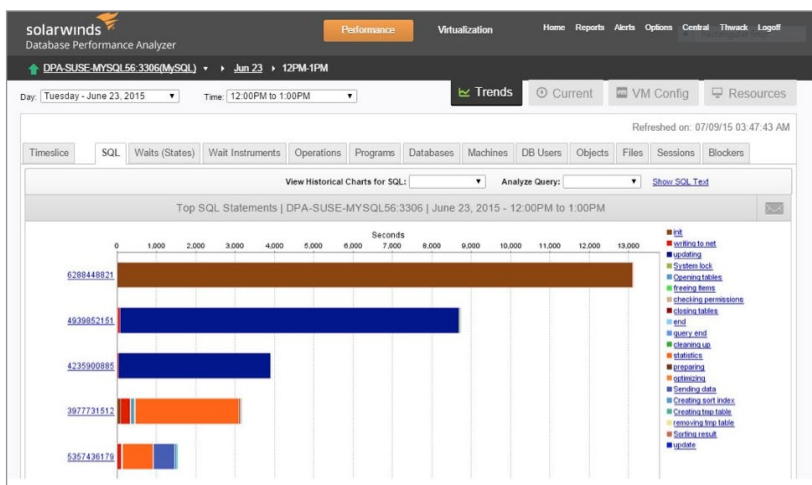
solarwinds
Database Performance Analyzer

Performance | Virtualization | Home | Reports | Alerts | Options | Central | Thwack | Logoff

DPA-SUSE-MYSQL56:3306(MySQL) ▾ › Jun 23 › 12PM-1PM

Day: Tuesday - June 23, 2015 ▾ Time: 12:00PM to 1:00PM ▾

Trends | Current | VM Config | Resources

Refreshed on: 07/09/15 03:47:43 AM

Timeslice | SQL | Waits (States) | Wait Instruments | Operations | Programs | Databases | Machines | DB Users | Objects | Files | Sessions | Blockers

View Historical Charts for SQL: ▾ Analyze Query: ▾ Show SQL Text

Top SQL Statements | DPA-SUSE-MYSQL56:3306 | June 23, 2015 - 12:00PM to 1:00PM

Seconds

0 1,000 2,000 3,000 4,000 5,000 6,000 7,000 8,000 9,000 10,000 11,000 12,000 13,000

6288448821
4939852151
4235900885
3977731512
5357436179

init
writing to net
updating
System lock
Opening tables
freeing items
checking permissions
closing tables
end
query end
cleaning up
statistics
preparing
optimizing
Sending data
Creating sort index
Creating tmp table
removing tmp table
Sorting result
update